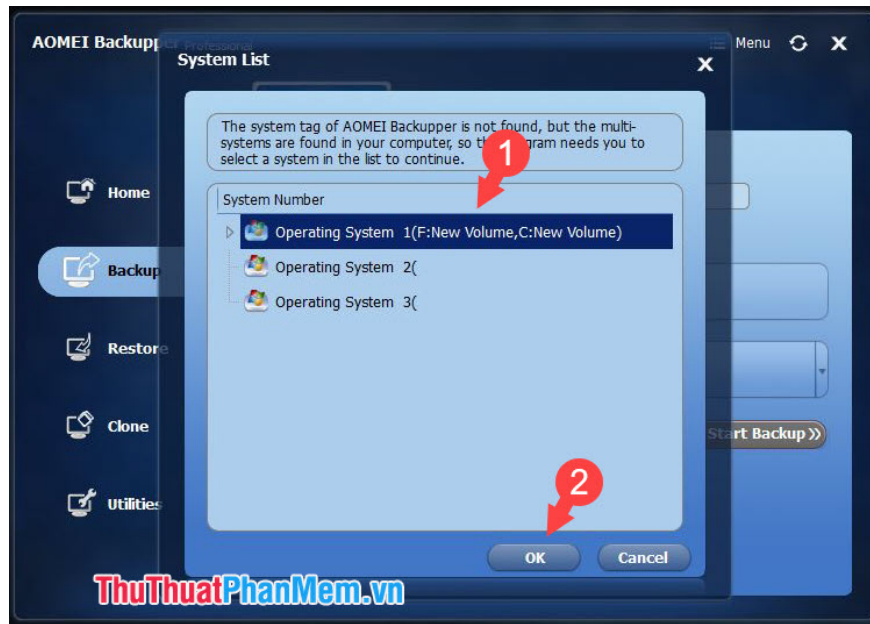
AOMEI Backupper Professional

Menu

System List

The system tag of AOMEI Backupper is not found, but the multi-systems are found in your computer, so th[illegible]gram needs you to select a system in the list to continue.

1

System Number

Operating System 1(F:New Volume,C:New Volume)

Operating System 2(

Operating System 3(

Home

Backup

Restore

Clone

Utilities

Start Backup

2

OK

Cancel

ThuThuatPhanMem.vn